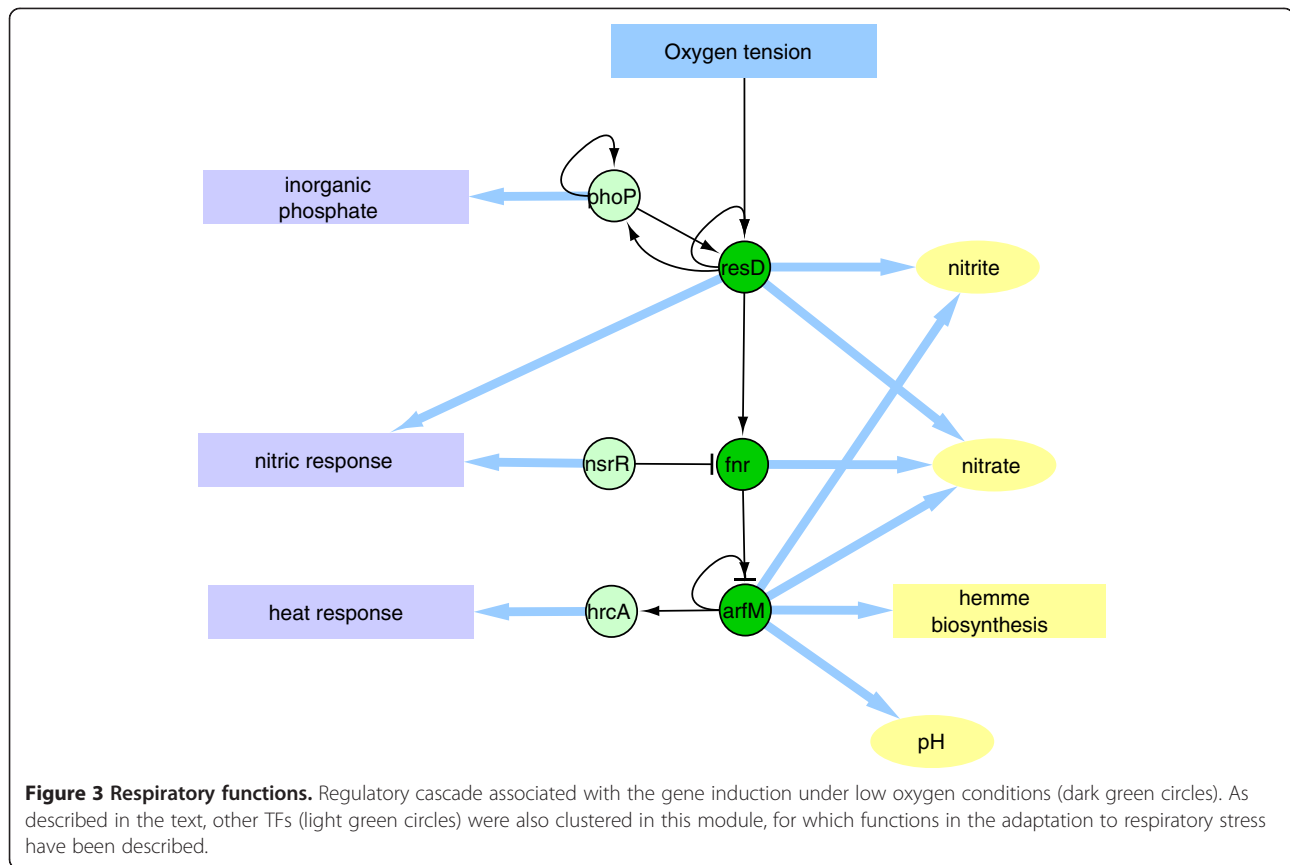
Oxygen tension

inorganic phosphate

phoP

resD

nitrite

nitric response

nsrR

fnr

nitrate

heat response

hrcA

arfM

hemme biosynthesis

pH

**Figure 3 Respiratory functions.** Regulatory cascade associated with the gene induction under low oxygen conditions (dark green circles). As described in the text, other TFs (light green circles) were also clustered in this module, for which functions in the adaptation to respiratory stress have been described.